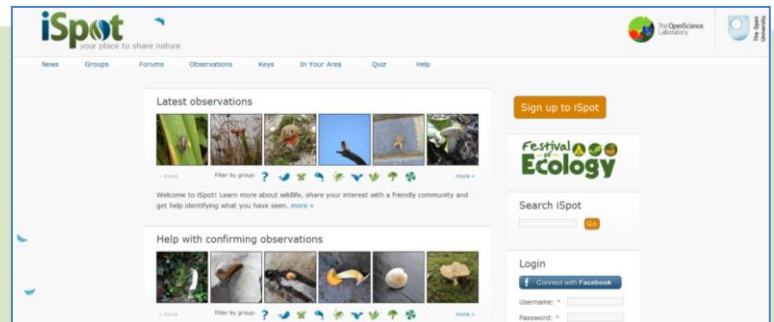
iSpot
your place to share nature

The OpenScience Laboratory

The Open University

News Groups Forums Observations Keys In Your Area Quiz Help

Latest observations

« more Filter by group: ? more »

Welcome to iSpot! Learn more about wildlife, share your interest with a friendly community and get help identifying what you have seen. more »

Help with confirming observations

« more Filter by group: ? more »

Sign up to iSpot

Festival of Ecology

Search iSpot

Go

Login

Connect with Facebook

Username: *

Password: *